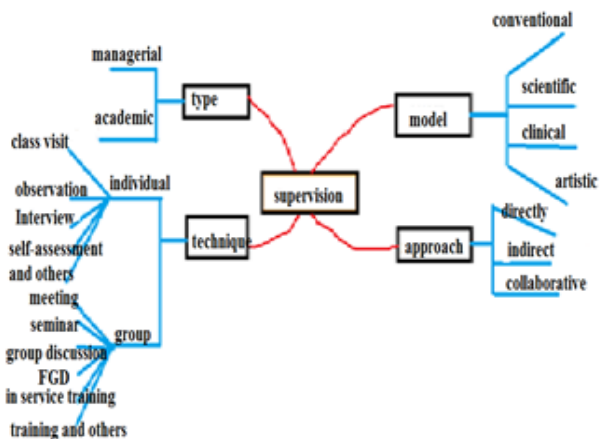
managerial

academic

type

supervision

model

conventional

scientific

clinical

artistic

technique

approach

directly

indirect

collaborative

individual

class visit

observation

Interview

self-assessment

and others

group

meeting

seminar

group discussion

FGD

in service training

training and others